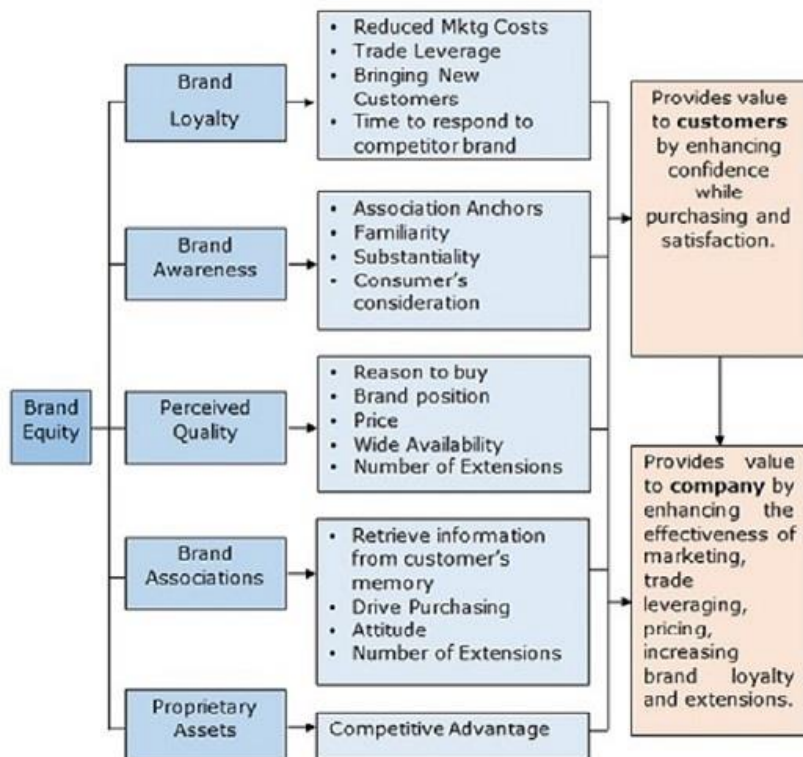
Brand Equity

Brand Loyalty

- Reduced Mktg Costs
- Trade Leverage
- Bringing New Customers
- Time to respond to competitor brand

Brand Awareness

- Association Anchors
- Familiarity
- Substantiality
- Consumer's consideration

Perceived Quality

- Reason to buy
- Brand position
- Price
- Wide Availability
- Number of Extensions

Brand Associations

- Retrieve information from customer's memory
- Drive Purchasing
- Attitude
- Number of Extensions

Proprietary Assets

Competitive Advantage

Provides value to **customers** by enhancing confidence while purchasing and satisfaction.

Provides value to **company** by enhancing the effectiveness of marketing, trade leveraging, pricing, increasing brand loyalty and extensions.